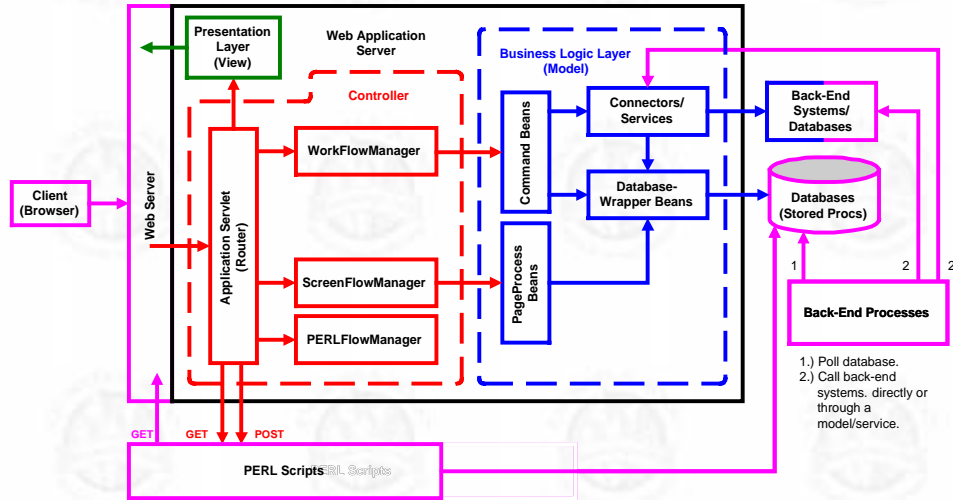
Presentation Layer (View)

Web Application Server

Business Logic Layer (Model)

Controller

Back-End Systems/ Databases

Connectors/ Services

Command Beans

WorkFlowManager

Client (Browser)

Web Server

Application Servlet (Router)

Database-Wrapper Beans

Databases (Stored Procs)

PageProcess Beans

ScreenFlowManager

1

2

2

Back-End Processes

PERLFlowManager

1.) Poll database.
2.) Call back-end systems. directly or through a model/service.

GET

GET

POST

PERL Scripts